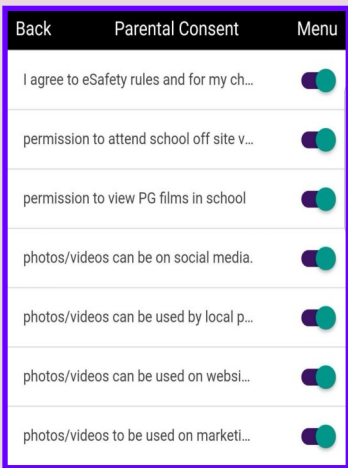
Back Parental Consent Menu

I agree to eSafety rules and for my ch...

permission to attend school off site v...

permission to view PG films in school

photos/videos can be on social media.

photos/videos can be used by local p...

photos/videos can be used on websi...

photos/videos to be used on marketi...